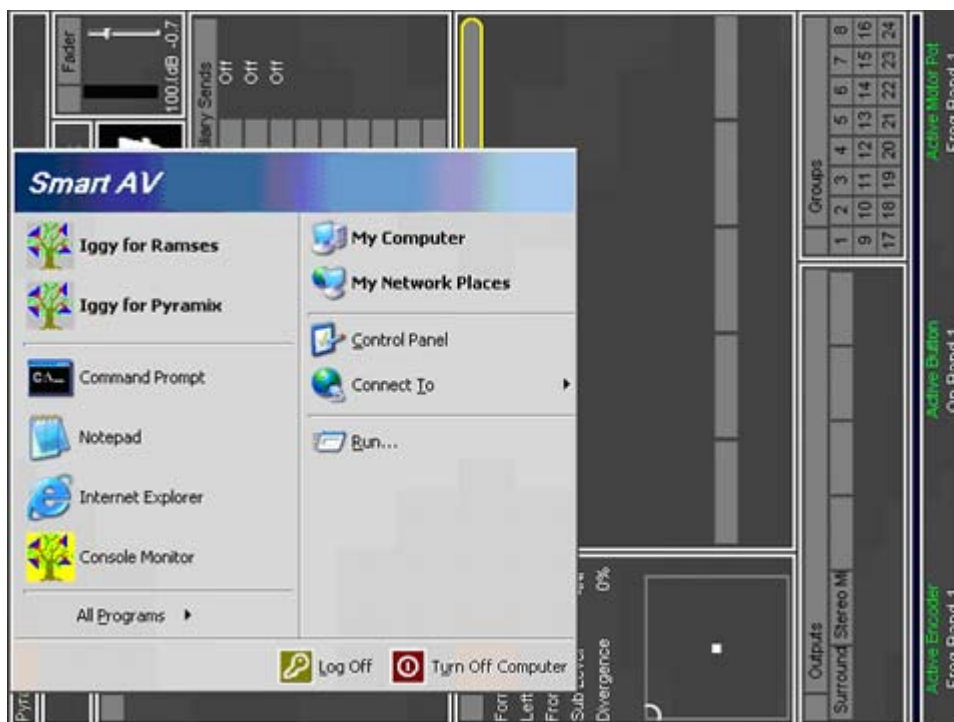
Fader
100.0dB -0.7
illary Sends
Off
Off
Off

Smart AV

Iggy for Ramses
Iggy for Pyramix
Command Prompt
Notepad
Internet Explorer
Console Monitor
All Programs

My Computer
My Network Places
Control Panel
Connect To
Run...

Log Off
Turn Off Computer

Groups
| 1 | 2 | 3 | 4 | 5 | 6 | 7 | 8 |
|---|---|---|---|---|---|---|---|
| 9 | 10 | 11 | 12 | 13 | 14 | 15 | 16 |
| 17 | 18 | 19 | 20 | 21 | 22 | 23 | 24 |

Outputs
Surround
Stereo M

Active Motor Pot
Frog Band 1
Active Button
On Band 1
Active Encoder
Frog Band 1

Sub Level
Divergence
0%
For
Left
Fron
Pyr